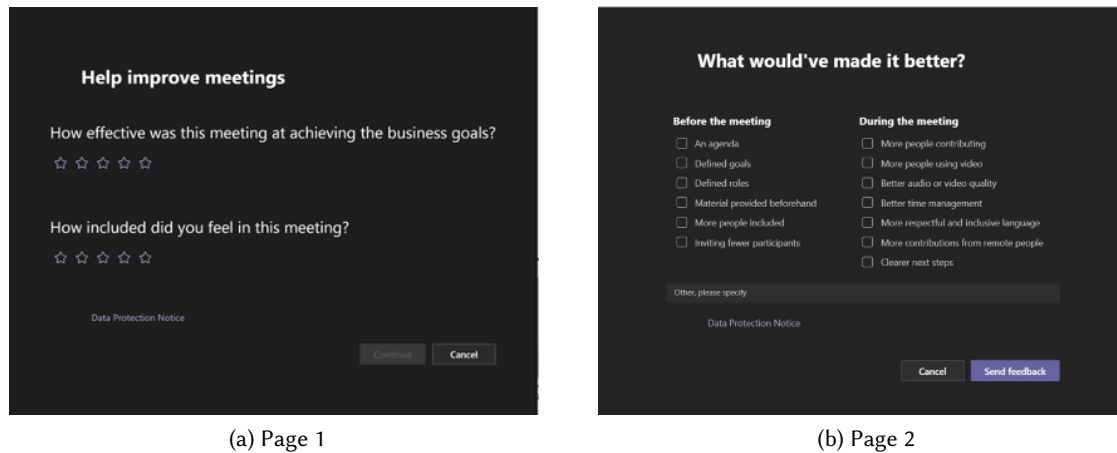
Help improve meetings

How effective was this meeting at achieving the business goals?

☆☆☆☆☆

How included did you feel in this meeting?

☆☆☆☆☆

Data Protection Notice

Continue Cancel

(a) Page 1

What would've made it better?

Before the meeting

An agenda

Defined goals

Defined roles

Material provided beforehand

More people included

Inviting fewer participants

During the meeting

More people contributing

More people using video

Better audio or video quality

Better time management

More respectful and inclusive language

More contributions from remote people

Clearer next steps

Other, please specify

Data Protection Notice

Cancel Send feedback

(b) Page 2